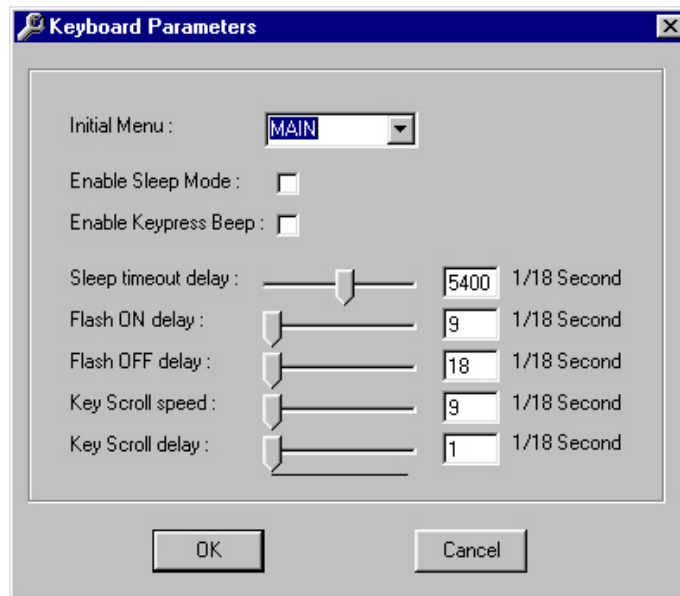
Keyboard Parameters

Initial Menu : MAIN

Enable Sleep Mode :

Enable Keypress Beep :

Sleep timeout delay : 5400 1/18 Second

Flash ON delay : 9 1/18 Second

Flash OFF delay : 18 1/18 Second

Key Scroll speed : 9 1/18 Second

Key Scroll delay : 1 1/18 Second

OK

Cancel